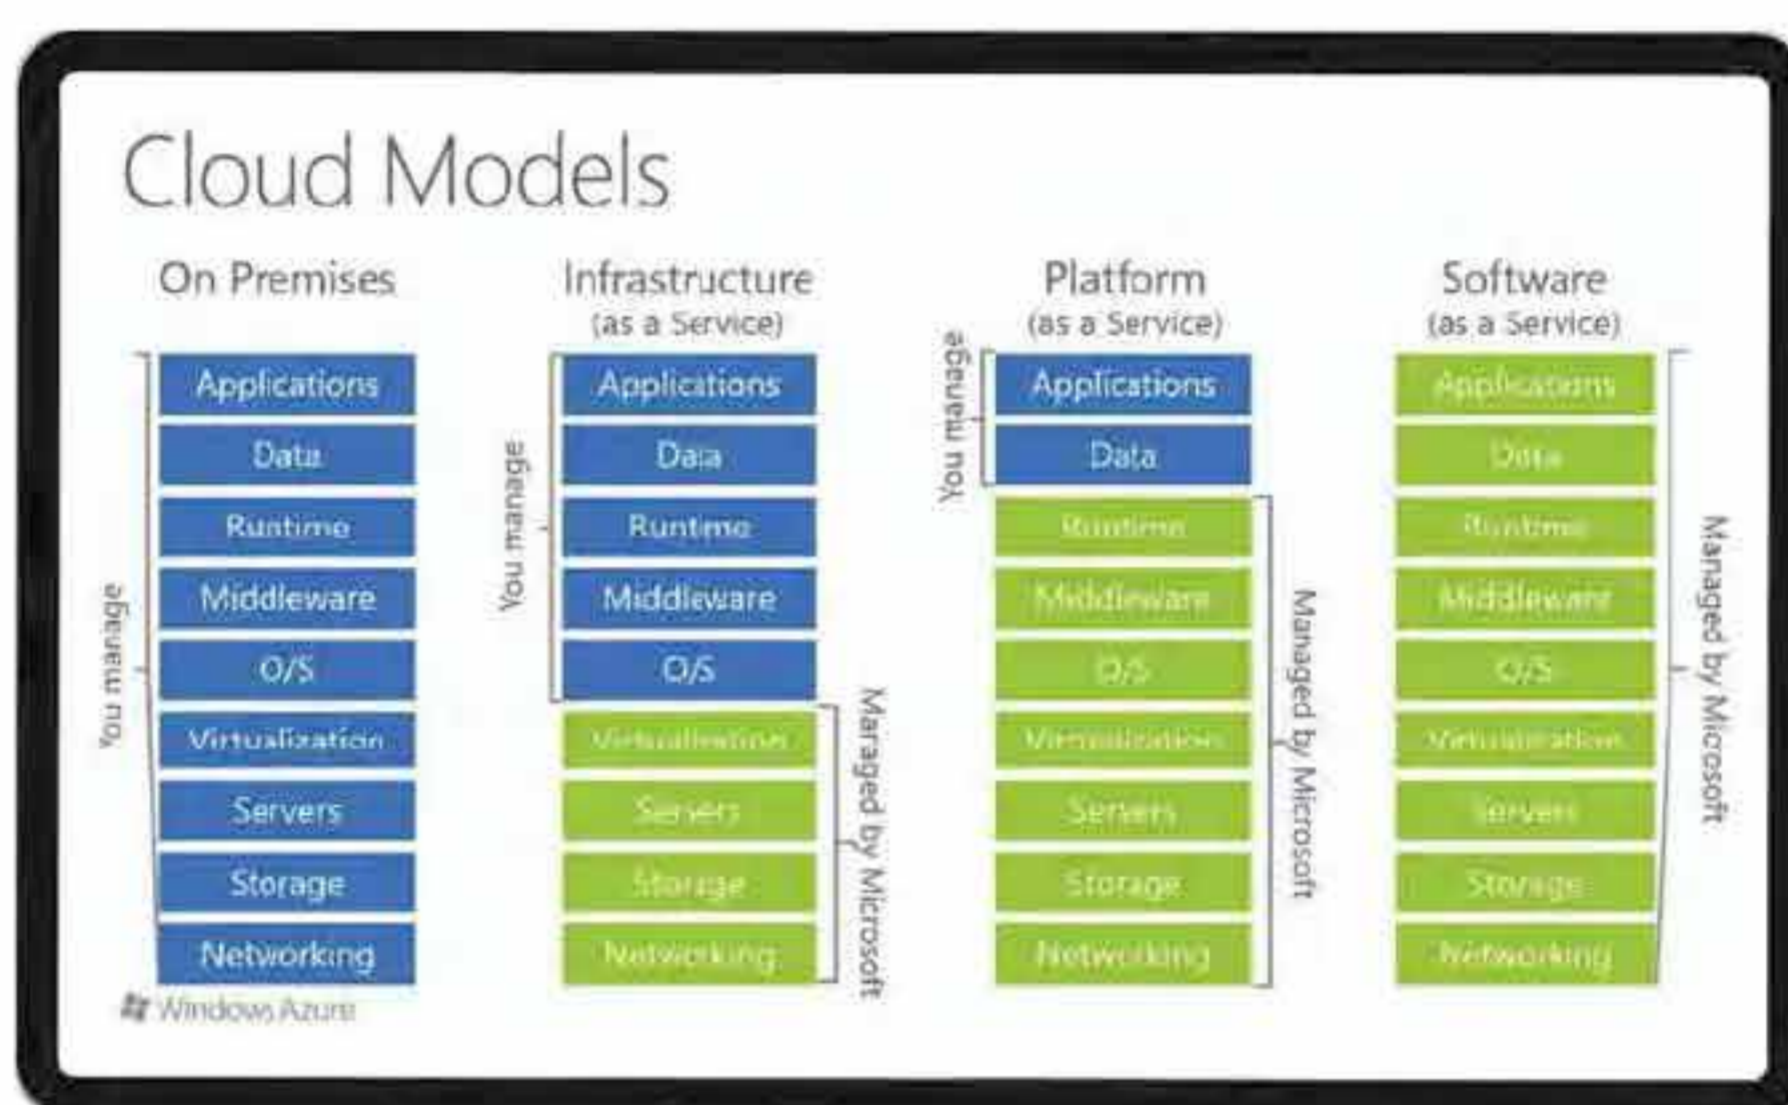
Cloud Models

On Premises

You manage

Applications
Data
Runtime
Middleware
O/S
Virtualization
Servers
Storage
Networking

Infrastructure
(as a Service)

You manage

Applications
Data
Runtime
Middleware
O/S
Virtualization
Servers
Storage
Networking

Managed by Microsoft

Platform
(as a Service)

You manage

Applications
Data
Runtime
Middleware
O/S
Virtualization
Servers
Storage
Networking

Managed by Microsoft

Software
(as a Service)

Applications
Data
Runtime
Middleware
O/S
Virtualization
Servers
Storage
Networking

Managed by Microsoft

Windows Azure